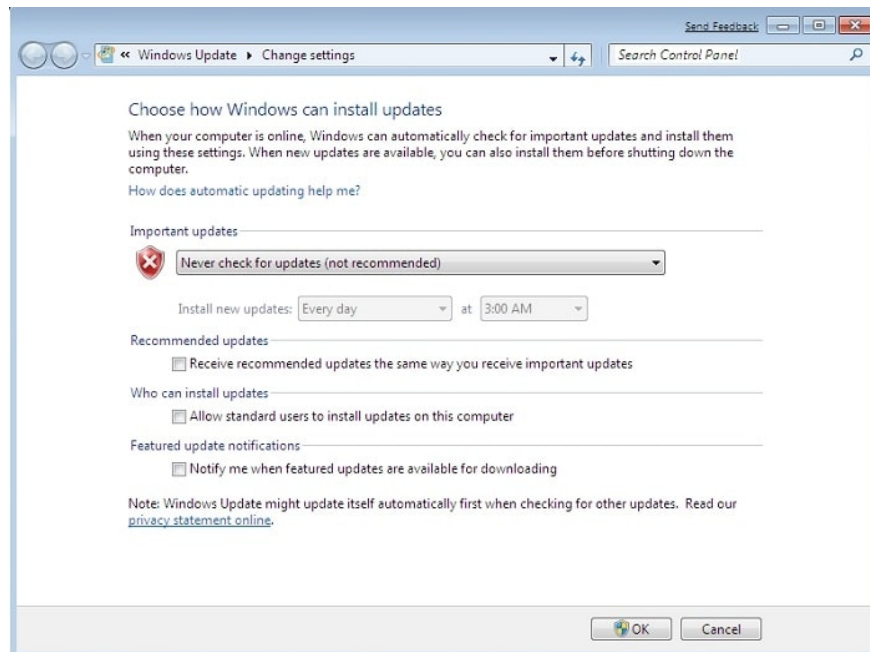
Send Feedback

« Windows Update ▸ Change settings

Search Control Panel

Choose how Windows can install updates

When your computer is online, Windows can automatically check for important updates and install them using these settings. When new updates are available, you can also install them before shutting down the computer.

How does automatic updating help me?

Important updates

Never check for updates (not recommended)

Install new updates: Every day at 3:00 AM

Recommended updates

Receive recommended updates the same way you receive important updates

Who can install updates

Allow standard users to install updates on this computer

Featured update notifications

Notify me when featured updates are available for downloading

Note: Windows Update might update itself automatically first when checking for other updates. Read our privacy statement online.

OK

Cancel